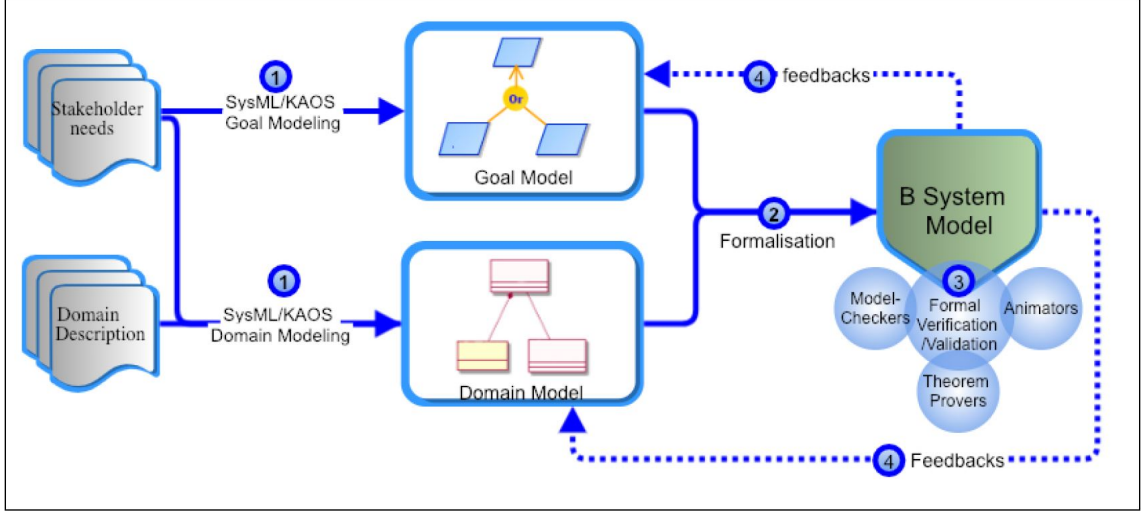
Stakeholder needs

1
SysML/KAOS Goal Modeling

Or

Goal Model

4 feedbacks

Domain Description

1
SysML/KAOS Domain Modeling

Domain Model

2
Formalisation

B System Model

3
Model-Checkers
Formal Verification /Validation
Animators
Theorem Provers

4 Feedbacks